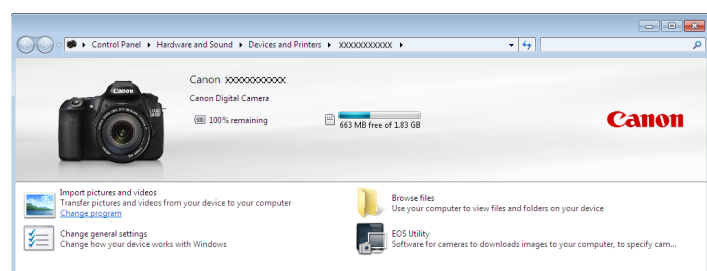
Control Panel ▸ Hardware and Sound ▸ Devices and Printers ▸ XXXXXXXXXXX ▸

Canon XXXXXXXXXXX

Canon Digital Camera

100% remaining

663 MB free of 1.83 GB

Canon

Import pictures and videos
Transfer pictures and videos from your device to your computer
Change program

Browse files
Use your computer to view files and folders on your device

Change general settings
Change how your device works with Windows

EOS Utility
Software for cameras to downloads images to your computer, to specify cam...